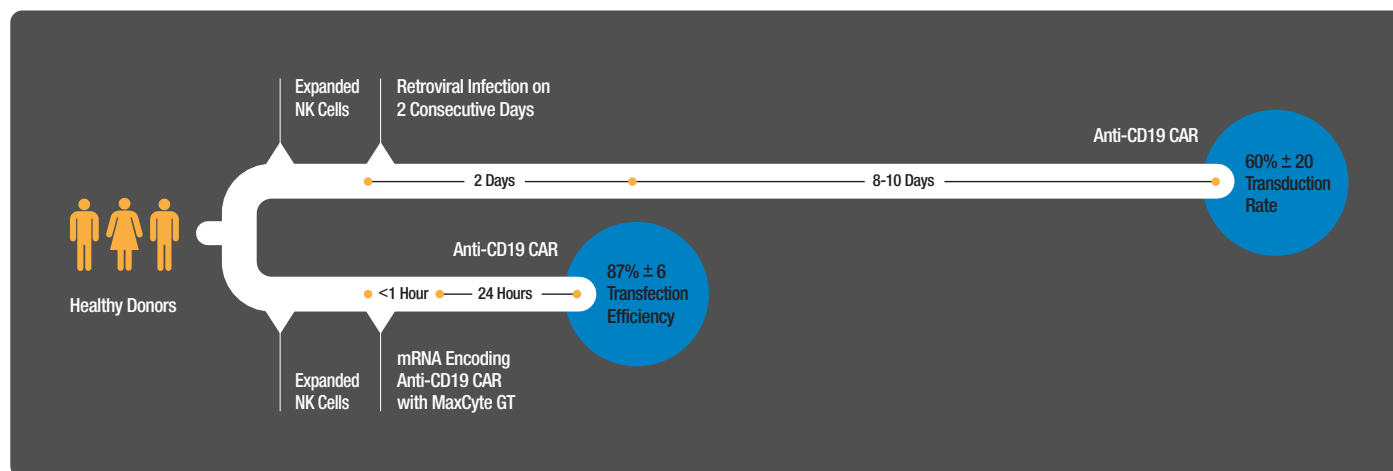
Expanded NK Cells

Retroviral Infection on 2 Consecutive Days

Anti-CD19 CAR

2 Days

8-10 Days

60% ± 20 Transduction Rate

Healthy Donors

Anti-CD19 CAR

<1 Hour

24 Hours

87% ± 6 Transfection Efficiency

Expanded NK Cells

mRNA Encoding Anti-CD19 CAR with MaxCyte GT